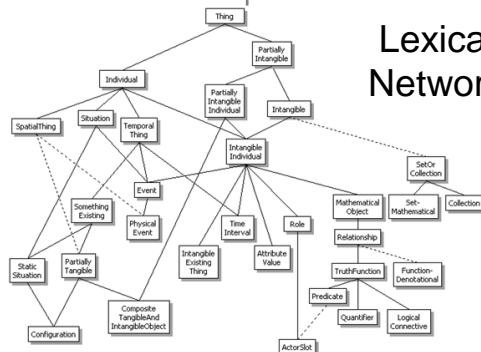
Lexica
Networ

Thing
Partially Intangible
Individual
Partially Intangible Individual
Intangible
SpatialThing
Situation
Temporal Thing
Intangible Individual
SetOr Collection
Event
Something Existing
Physical Event
Time Interval
Role
Mathematical Object
Set-Mathematical
Collection
Relationship
Intangible Existing Thing
Attribute Value
TruthFunction
Function-Denotational
Static Situation
Partially Tangible
Predicate
Quantifier
Logical Connective
Composite TangibleAnd IntangibleObject
Configuration
ActorSlot